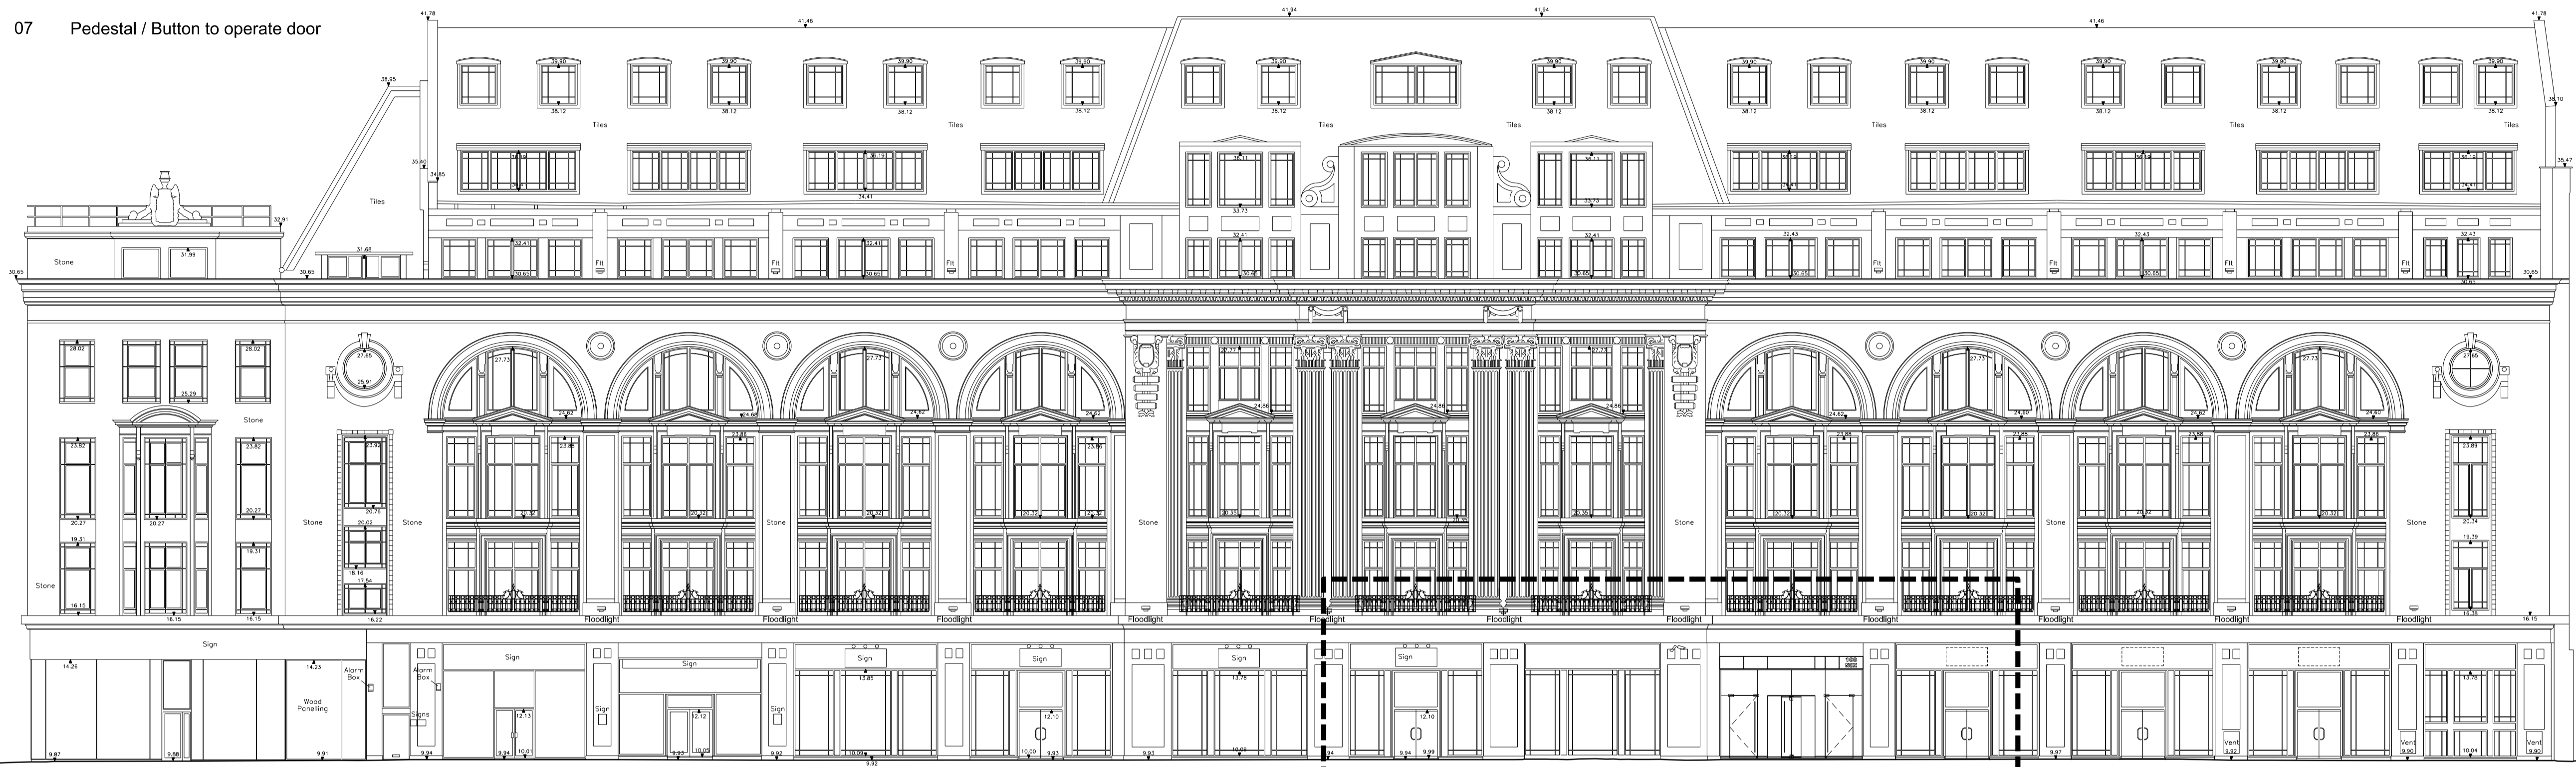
07 Pedestal / Button to operate door

41.78 41.46 41.94 41.94 41.46 41.78

38.95 39.90 39.90 39.90 39.90 39.90 39.90 39.90 39.90 39.90 39.90

38.12 38.12 38.12 38.12 38.12 38.12 38.12 38.12 38.12 38.12 38.10

Tiles Tiles Tiles Tiles Tiles Tiles Tiles

35.60 34.85 Tiles 35.47

36.11 36.11

34.41 33.73 33.73

32.91 31.68 31.99 32.41 32.41 32.41 32.41 32.43 32.43 32.43

Stone 30.65 30.65 Flt Flt Flt Flt Flt Flt Flt 30.65 30.65 30.65 30.65 30.65 30.65 30.65 30.65 30.65

28.02 28.02 27.65 27.73 27.73 27.73 27.73 27.73 27.73 27.65

25.29 25.91 24.62 24.68 24.62 24.62 24.86 24.86 24.62 24.60 24.62 24.60

Stone 23.92 23.82 23.82 23.86 23.86 23.86 23.86 23.86 23.89

Stone Stone Stone Stone Stone Stone Stone Stone Stone

20.27 20.27 20.27 20.76 20.02 20.32 20.32 20.32 20.32 20.32 20.32 20.32 20.32 20.32 20.32 20.34

19.31 19.31 16.16 17.54 19.39

Stone 16.15 16.15 16.15 16.22 16.38 16.15

Floodlight Floodlight Floodlight Floodlight Floodlight Floodlight Floodlight Floodlight Floodlight Floodlight Floodlight Floodlight

Sign 14.26 14.23 Alarm Box Wood Panelling Alarm Box Signs Sign Sign Sign Sign Sign Sign Sign 13.85 13.78 13.78

12.13 12.12 12.10 12.10

9.87 9.88 9.91 9.94 9.94 10.01 9.93 10.05 9.92 10.09 9.92 10.00 9.93 9.93 10.09 9.94 9.94 9.99 9.97 Vent 9.92 Vent 9.90 10.04 Vent 9.90